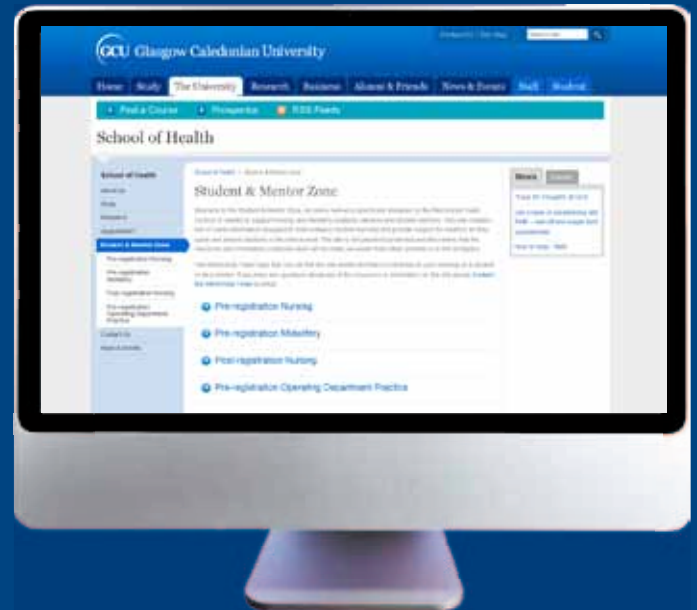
GCU Glasgow Caledonian University

Contact Us | Site Map

Home | Study | The University | Research | Business | Alumni & Friends | News & Events | Staff | Student

Find a Course | Prospectus | RSS Feeds

School of Health

School of Health
About Us
Study
Research
Appointment
Student & Mentor Zone
Pre-registration Nursing
Pre-registration Midwifery
Post-registration Nursing
Pre-registration Operating Department Practice
Contact Us
News & Events

School of Health > Student & Mentor Zone

Student & Mentor Zone

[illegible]

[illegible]

Pre-registration Nursing

Pre-registration Midwifery

Post-registration Nursing

Pre-registration Operating Department Practice

News | Events

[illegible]